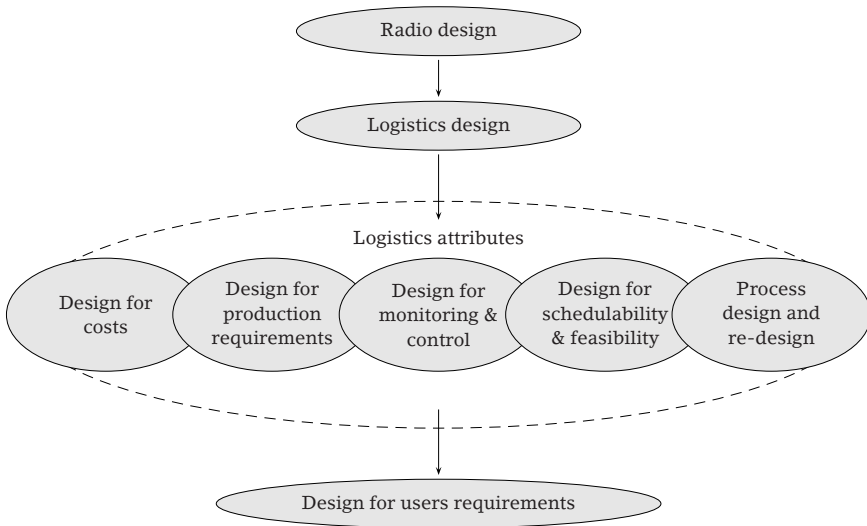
Radio design

Logistics design

Logistics attributes

Design for costs

Design for production requirements

Design for monitoring & control

Design for schedulability & feasibility

Process design and re-design

Design for users requirements